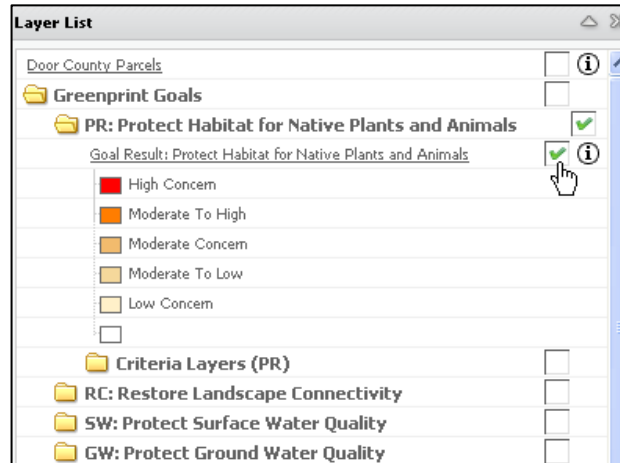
Layer List

Door County Parcels

Greenprint Goals

PR: Protect Habitat for Native Plants and Animals

Goal Result: Protect Habitat for Native Plants and Animals

High Concern

Moderate To High

Moderate Concern

Moderate To Low

Low Concern

Criteria Layers (PR)

RC: Restore Landscape Connectivity

SW: Protect Surface Water Quality

GW: Protect Ground Water Quality